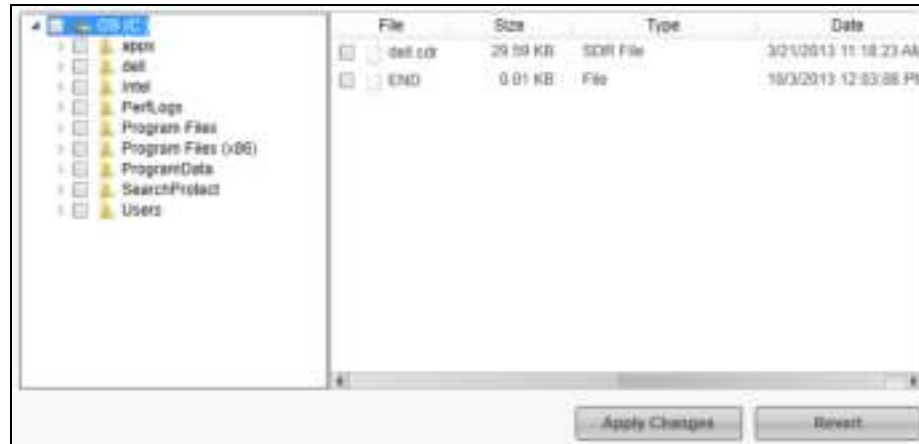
OS (C:)
appx
dell
Intel
PerfLogs
Program Files
Program Files (x86)
ProgramData
SearchProtect
Users

| File | Size | Type | Date |
|---|---|---|---|
| dell.sdr | 29.59 KB | SDR File | 3/21/2013 11:18:23 AM |
| END | 0.01 KB | File | 10/3/2013 12:03:08 PM |

Apply Changes
Revert